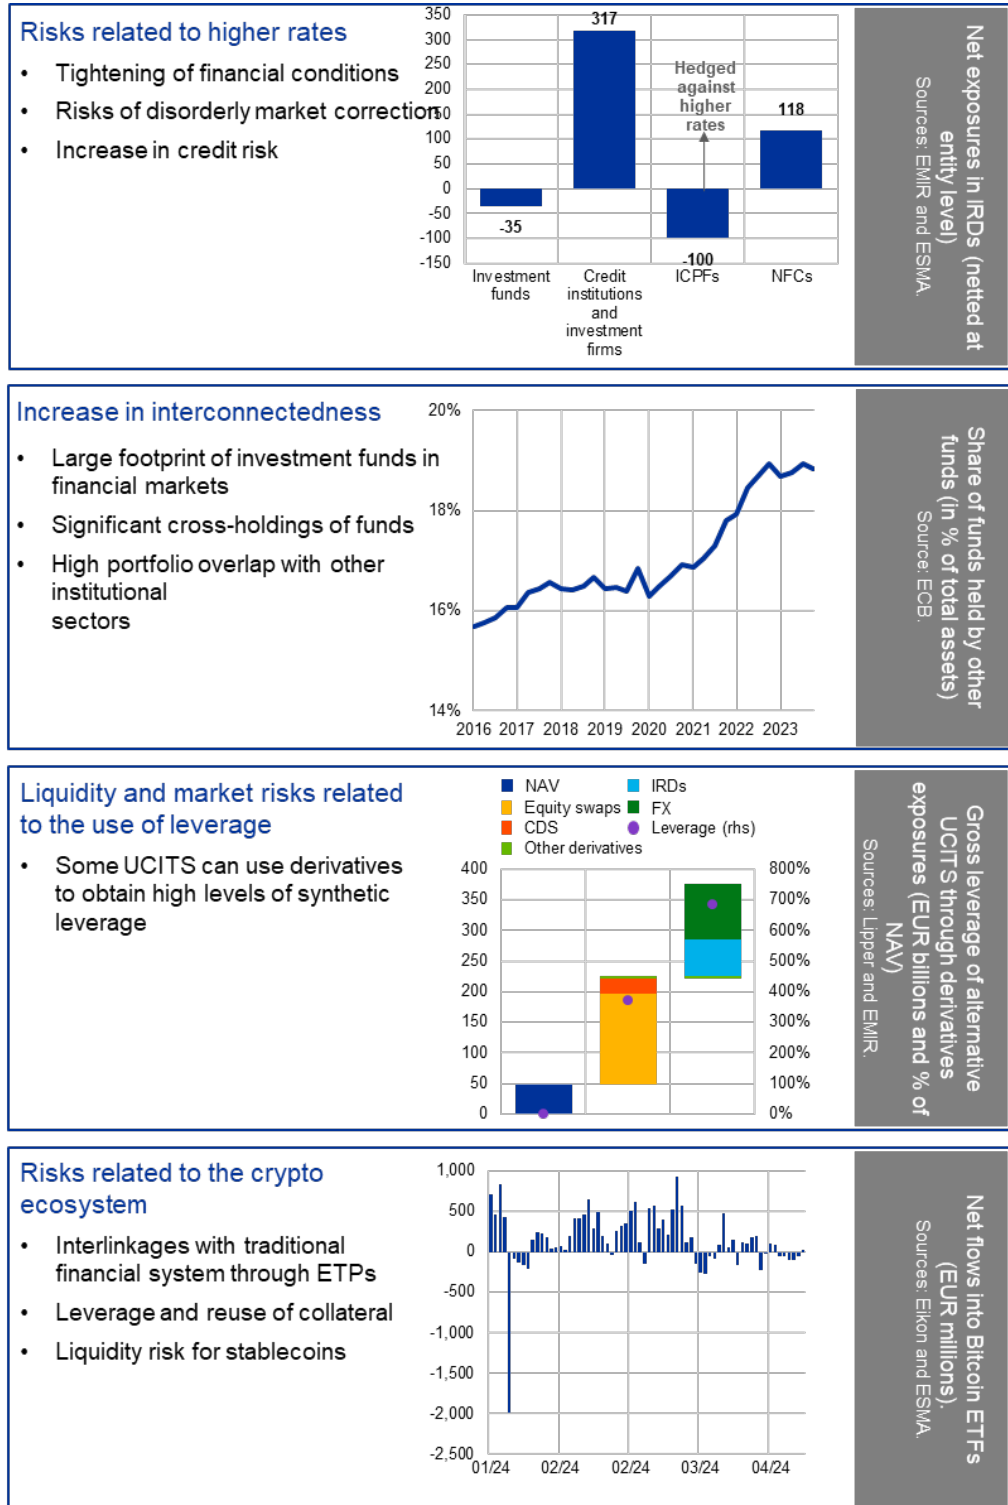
Risks related to higher rates

- Tightening of financial conditions
- Risks of disorderly market correction
- Increase in credit risk

350
300
250
200
150
100
50
0
-50
-100
-150

317
-35
Hedged against higher rates
-100
118

Investment funds
Credit institutions and investment firms
ICPFs
NFCs

Net exposures in IRDs (netted at entity level)
Sources: EMIR and ESMA.

Increase in interconnectedness

- Large footprint of investment funds in financial markets
- Significant cross-holdings of funds
- High portfolio overlap with other institutional sectors

20%
18%
16%
14%
2016 2017 2018 2019 2020 2021 2022 2023

Share of funds held by other funds (in % of total assets)
Source: ECB.

Liquidity and market risks related to the use of leverage

- Some UCITS can use derivatives to obtain high levels of synthetic leverage

NAV
IRDs
Equity swaps
FX
CDS
Leverage (rhs)
Other derivatives

400
350
300
250
200
150
100
50
0

800%
700%
600%
500%
400%
300%
200%
100%
0%

Gross leverage of alternative UCITS through derivatives exposures (EUR billions and % of NAV)
Sources: Lipper and EMIR.

Risks related to the crypto ecosystem

- Interlinkages with traditional financial system through ETPs
- Leverage and reuse of collateral
- Liquidity risk for stablecoins

1,000
500
0
-500
-1,000
-1,500
-2,000
-2,500
01/24 02/24 02/24 03/24 04/24

Net flows into Bitcoin ETFs (EUR millions).
Sources: Eikon and ESMA.